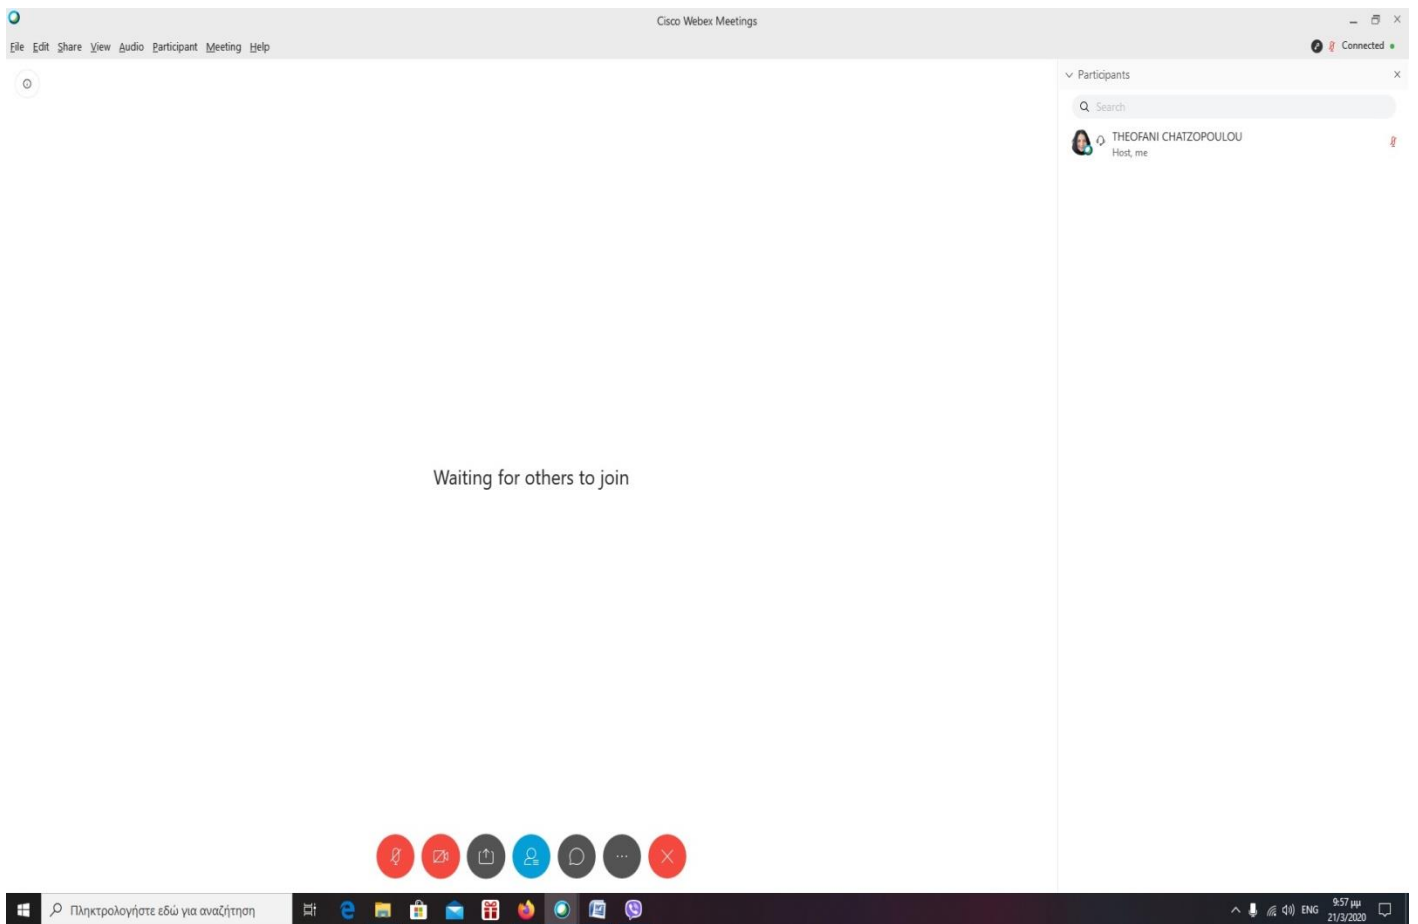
Cisco Webex Meetings

File Edit Share View Audio Participant Meeting Help

Connected

Participants

Search

THEOFANI CHATZOPOULOU
Host, me

Waiting for others to join

Πληκτρολογήστε εδώ για αναζήτηση

ENG 9:57 μμ 21/3/2020